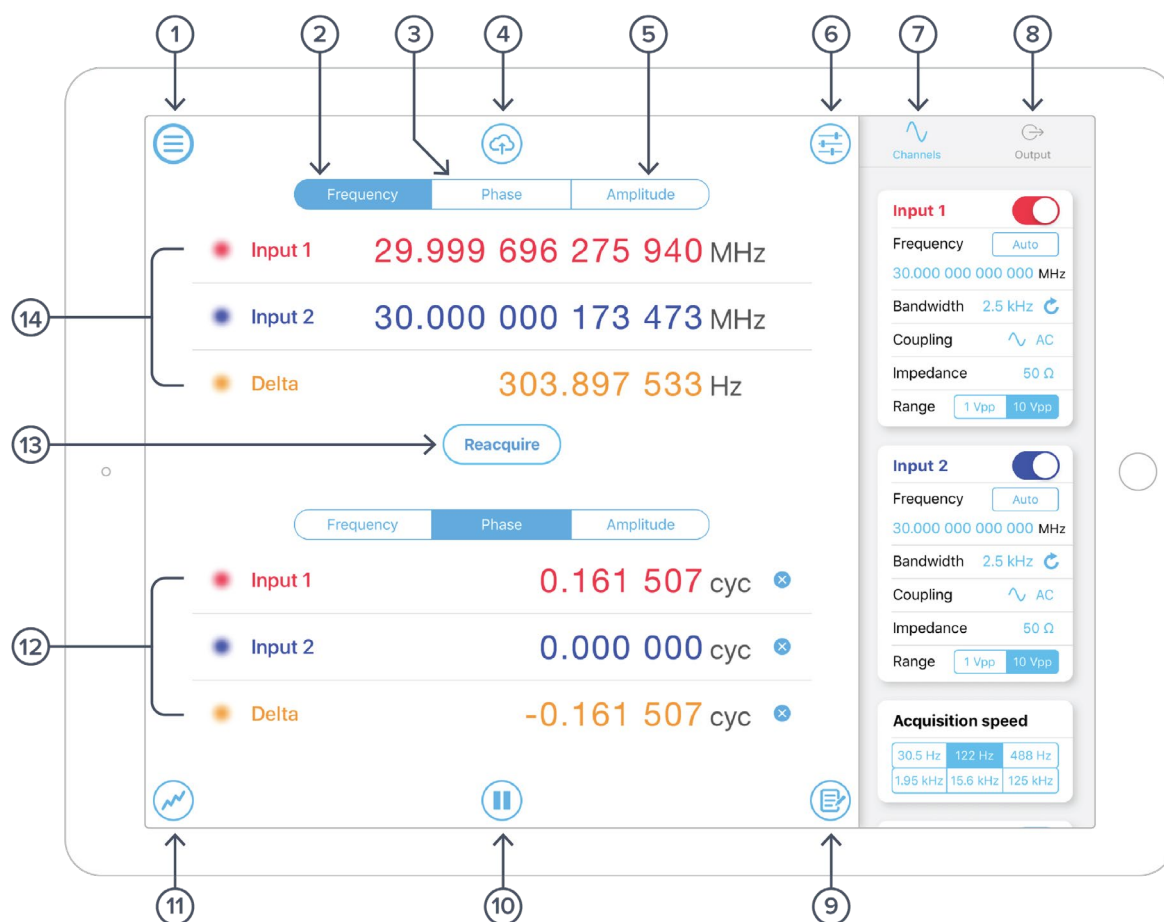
1 2 3 4 5 6 7 8

Channels Output

Frequency | Phase | Amplitude

Input 1 29.999 696 275 940 MHz
Input 2 30.000 000 173 473 MHz
Delta 303.897 533 Hz

Reacquire

Frequency | Phase | Amplitude

Input 1 0.161 507 cyc
Input 2 0.000 000 cyc
Delta -0.161 507 cyc

14 13 12

Input 1
Frequency Auto
30.000 000 000 000 MHz
Bandwidth 2.5 kHz
Coupling AC
Impedance 50 Ω
Range 1 Vpp 10 Vpp

Input 2
Frequency Auto
30.000 000 000 000 MHz
Bandwidth 2.5 kHz
Coupling AC
Impedance 50 Ω
Range 1 Vpp 10 Vpp

Acquisition speed

| 30.5 Hz | 122 Hz | 488 Hz |
|---|---|---|
| 1.95 kHz | 15.6 kHz | 125 kHz |

11 10 9